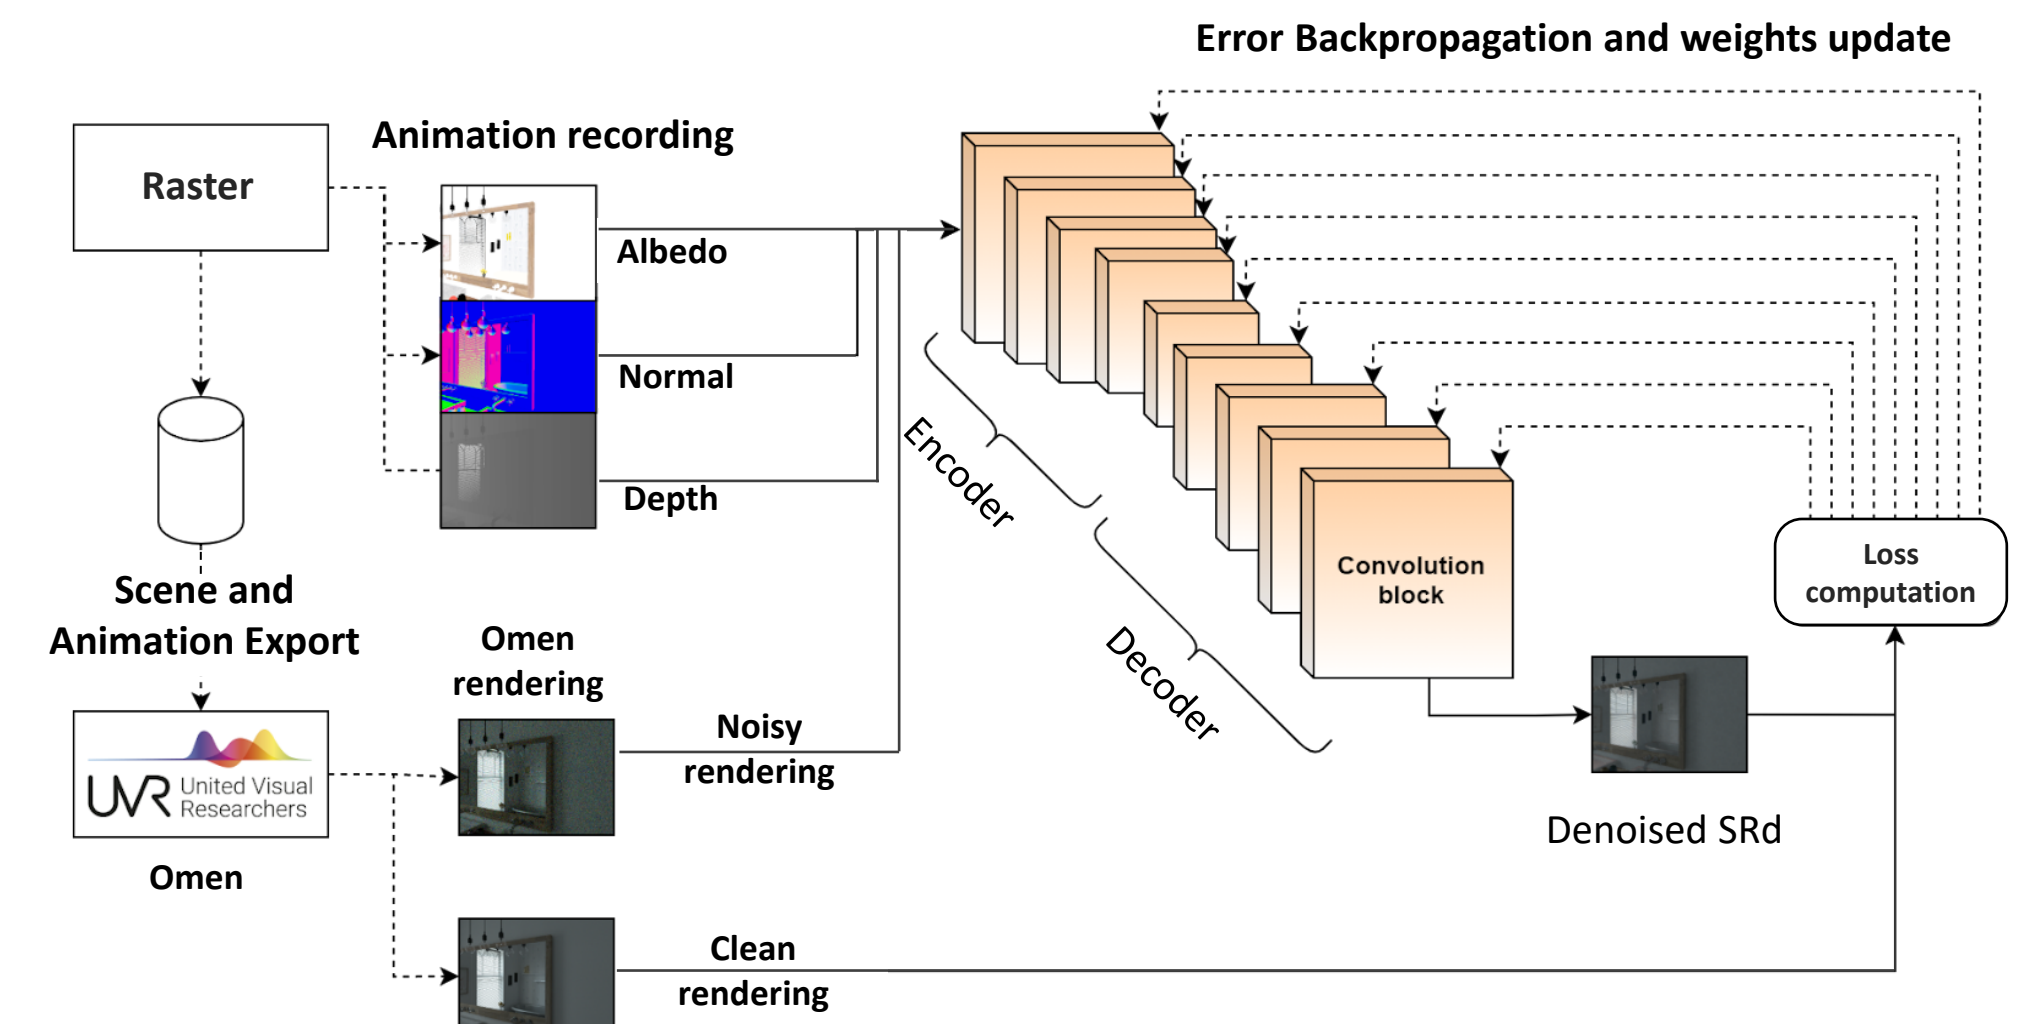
Error Backpropagation and weights update

Raster

Animation recording

Albedo

Normal

Depth

Scene and Animation Export

UVR United Visual Researchers

Omen

Omen rendering

Noisy rendering

Clean rendering

Encoder

Decoder

Convolution block

Loss computation

Denoised SRd